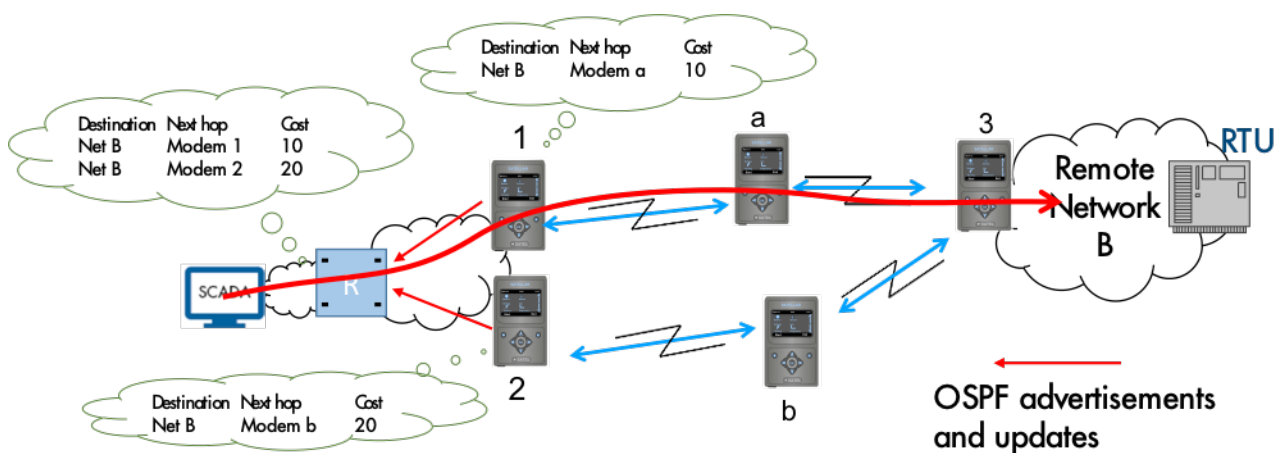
| Destination | Next hop | Cost |
|---|---|---|
| Net B | Modem a | 10 |

| Destination | Next hop | Cost |
|---|---|---|
| Net B | Modem 1 | 10 |
| Net B | Modem 2 | 20 |

1

a

3

RTU

Remote Network B

SCADA

R

2

b

| Destination | Next hop | Cost |
|---|---|---|
| Net B | Modem b | 20 |

OSPF advertisements and updates